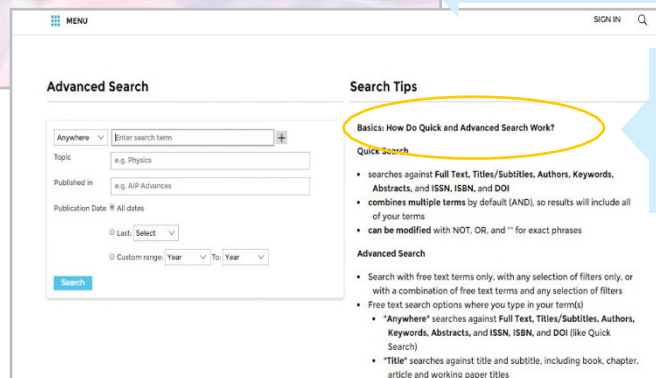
MENU

SIGN IN

Advanced Search

Anywhere
Enter search term
+

Topic
e.g. Physics

Published in
e.g. AIP Advances

Publication Date
All dates

Last: Select

Custom range: Year To: Year

Search

Search Tips

Basics: How Do Quick and Advanced Search Work?

Quick Search

- searches against **Full Text, Titles/Subtitles, Authors, Keywords, Abstracts,** and **ISSN, ISBN,** and **DOI**
- **combines multiple terms** by default (AND), so results will include all of your terms
- **can be modified** with NOT, OR, and "" for exact phrases

Advanced Search

- Search with free text terms only, with any selection of filters only, or with a combination of free text terms and any selection of filters
- Free text search options where you type in your term(s)
  - "**Anywhere**" searches against **Full Text, Titles/Subtitles, Authors, Keywords, Abstracts,** and **ISSN, ISBN,** and **DOI** (like Quick Search)
  - "**Title**" searches against title and subtitle, including book, chapter, article and working paper titles